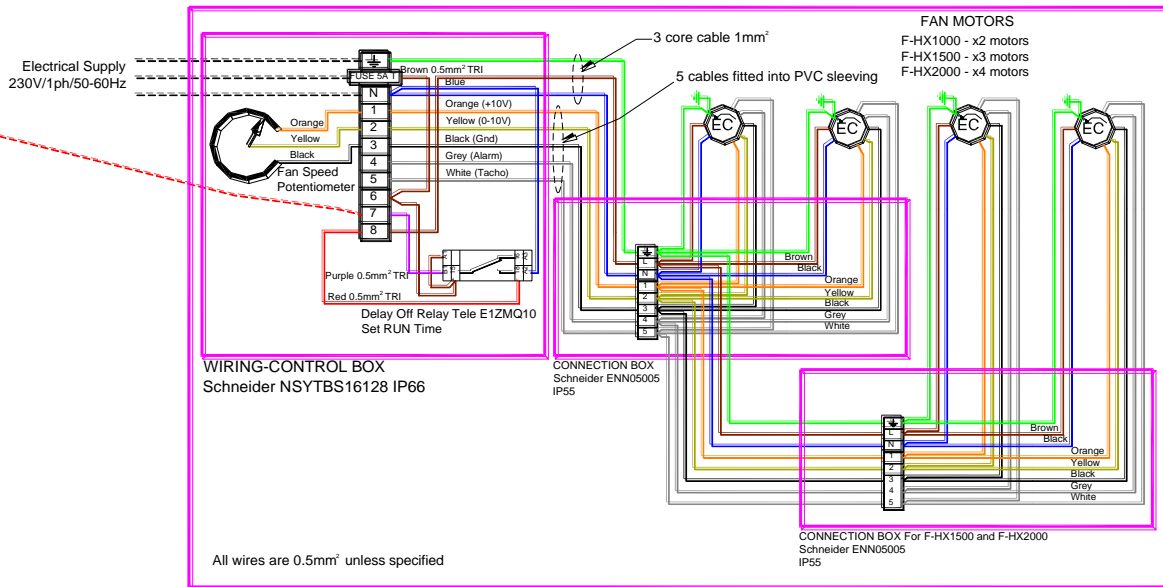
Electrical Supply
230V/1ph/50-60Hz

FUSE 5A T
Brown 0.5mm$^2$ TRI
Blue
N
1
2
3
4
5
6
7
8
Orange
Yellow
Black
Fan Speed Potentiometer
Orange (+10V)
Yellow (0-10V)
Black (Gnd)
Grey (Alarm)
White (Tacho)
Purple 0.5mm$^2$ TRI
Red 0.5mm$^2$ TRI
Delay Off Relay Tele E1ZMQ10
Set RUN Time

WIRING-CONTROL BOX
Schneider NSYTBS16128 IP66

3 core cable 1mm$^2$
5 cables fitted into PVC sleeving

FAN MOTORS
F-HX1000 - x2 motors
F-HX1500 - x3 motors
F-HX2000 - x4 motors

EC
EC
EC
EC

L
N
1
2
3
4
5
Brown
Black
Orange
Yellow
Black
Grey
White

CONNECTION BOX
Schneider ENN05005
IP55

L
N
1
2
3
4
5
Brown
Black
Orange
Yellow
Black
Grey
White

CONNECTION BOX For F-HX1500 and F-HX2000
Schneider ENN05005
IP55

All wires are 0.5mm$^2$ unless specified